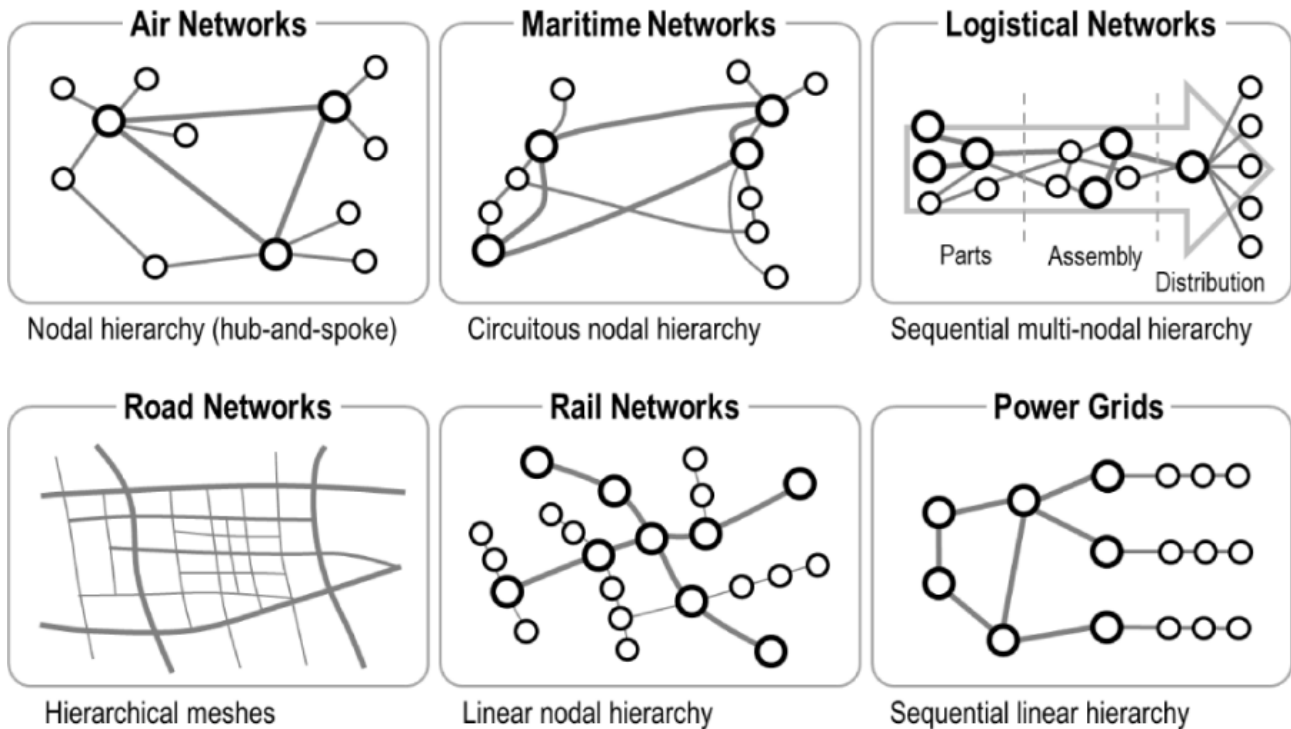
Air Networks

Nodal hierarchy (hub-and-spoke)

Maritime Networks

Circuitous nodal hierarchy

Logistical Networks

Parts

Assembly

Distribution

Sequential multi-nodal hierarchy

Road Networks

Hierarchical meshes

Rail Networks

Linear nodal hierarchy

Power Grids

Sequential linear hierarchy